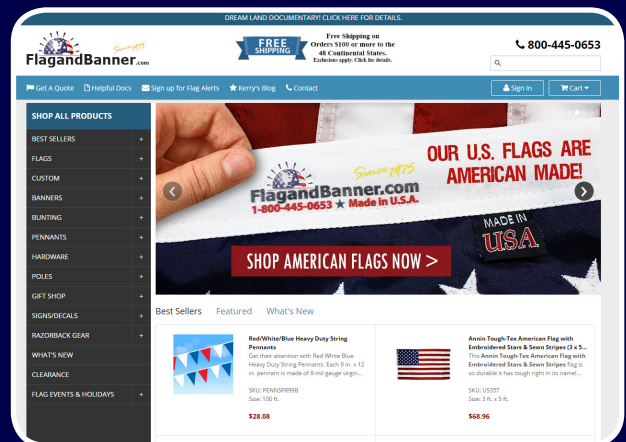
DREAM LAND DOCUMENTARY! CLICK HERE FOR DETAILS.

FlagandBanner.com Since 1975

FREE SHIPPING

Free Shipping on Orders $100 or more to the 48 Continental States. Exclusions apply. Click for details.

800-445-0653

Get A Quote | Helpful Docs | Sign up for Flag Alerts | Kerry's Blog | Contact

Sign In | Cart

SHOP ALL PRODUCTS
BEST SELLERS +
FLAGS +
CUSTOM +
BANNERS +
BUNTING +
PENNANTS +
HARDWARE +
POLES +
GIFT SHOP +
SIGNS/DECALS +
RAZORBACK GEAR +
WHAT'S NEW
CLEARANCE
FLAG EVENTS & HOLIDAYS +

OUR U.S. FLAGS ARE AMERICAN MADE!

Since 1975 FlagandBanner.com 1-800-445-0653 ★ Made in U.S.A.

MADE IN USA

SHOP AMERICAN FLAGS NOW >

Best Sellers | Featured | What's New

Red/White/Blue Heavy Duty String Pennants
Get their attention with Red White Blue Heavy Duty String Pennants. Each 9 in. x 12 in. pennant is made of 8-mil gauge virgin...
SKU: PENNSP899B
Size: 100 ft.
$28.08

Annin Tough-Tex American Flag with Embroidered Stars & Sewn Stripes (3 x 5...
This Annin Tough-Tex American Flag with Embroidered Stars & Sewn Stripes flag is so durable it has tough right in its name!...
SKU: US35T
Size: 3 ft. x 5 ft.
$68.96